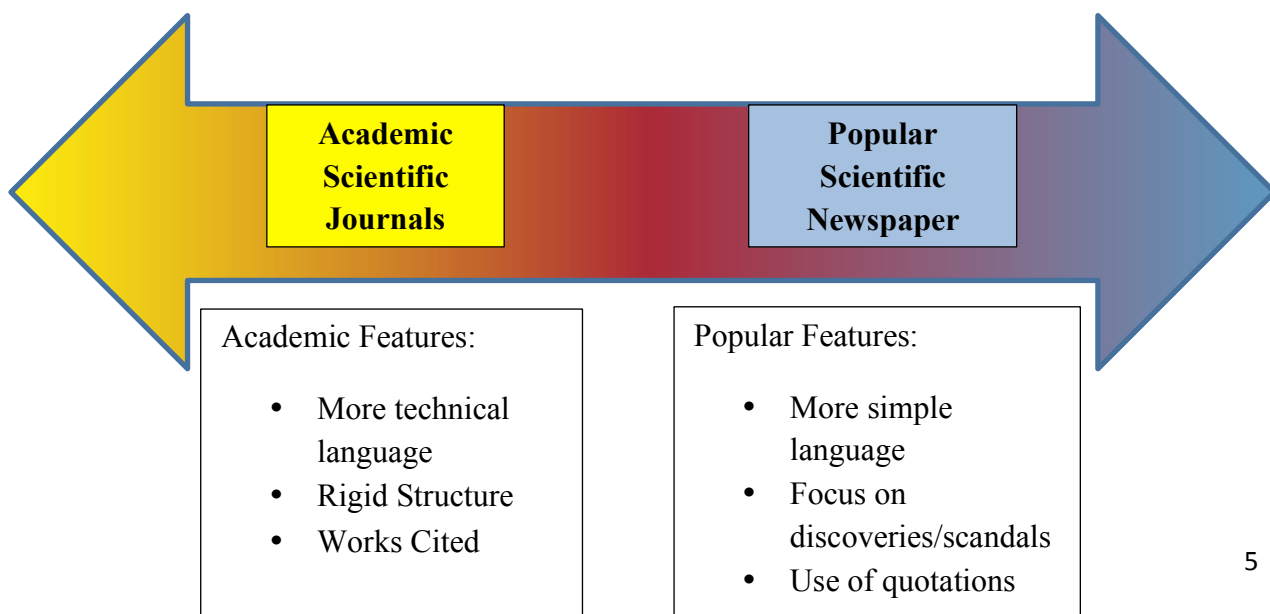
Academic Scientific Journals

Popular Scientific Newspaper

Academic Features:

- More technical language
- Rigid Structure
- Works Cited

Popular Features:

- More simple language
- Focus on discoveries/scandals
- Use of quotations

5